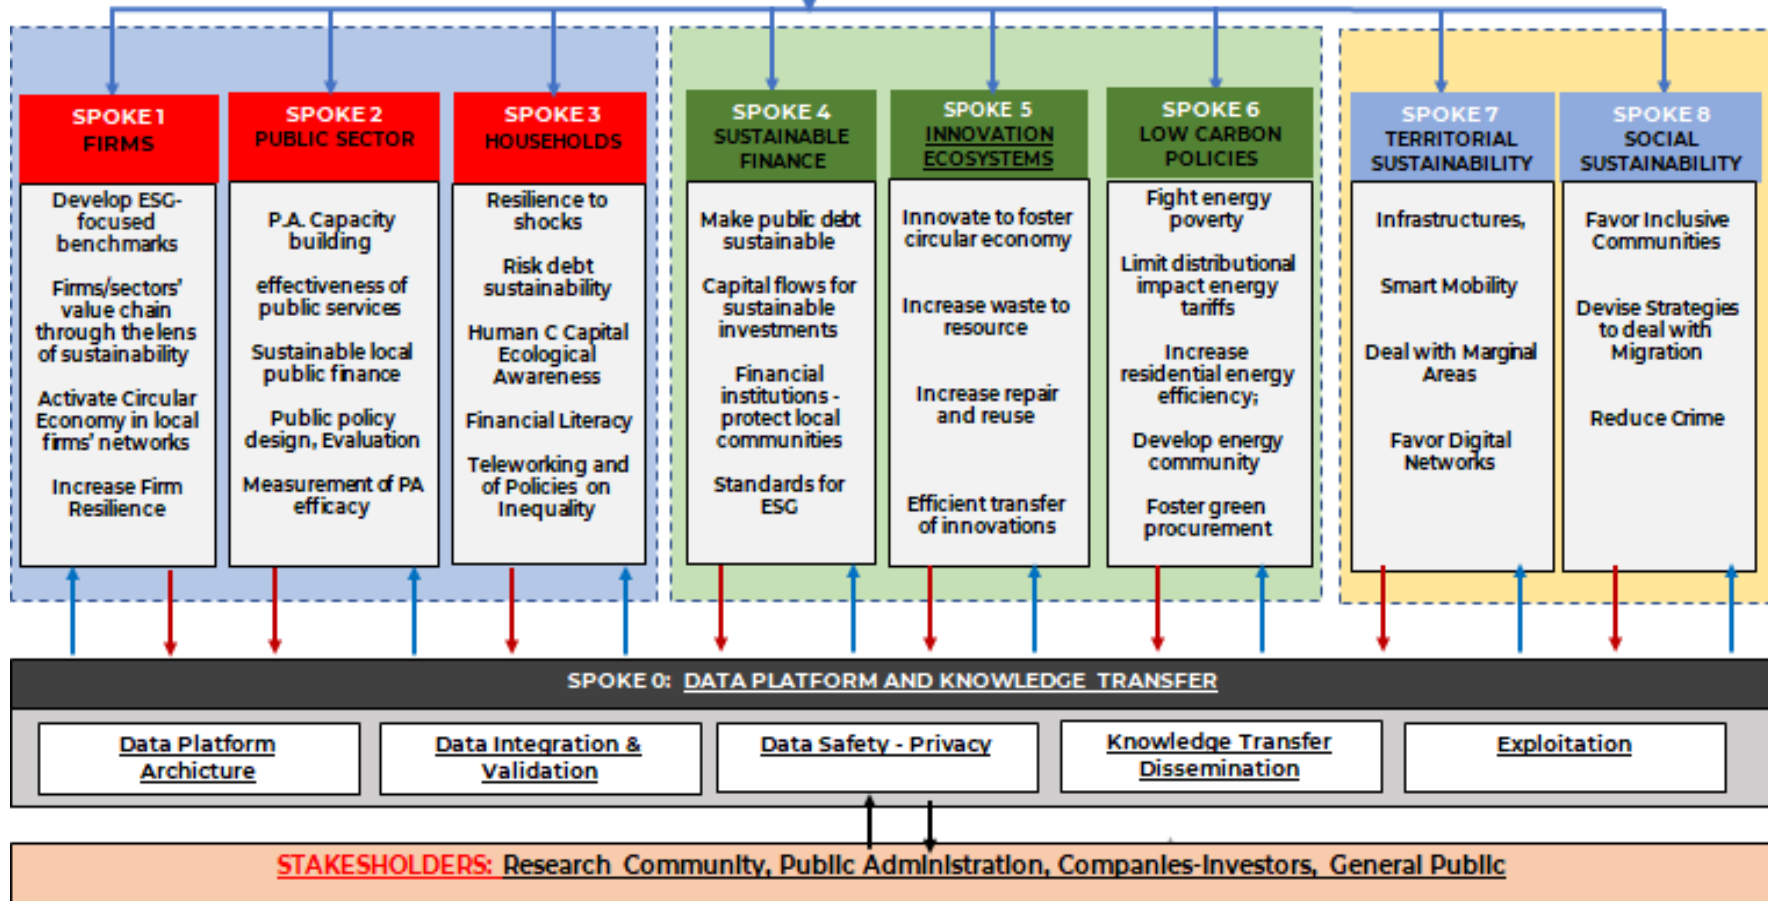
SPOKE 1
FIRMS

Develop ESG-focused benchmarks

Firms/sectors' value chain through the lens of sustainability

Activate Circular Economy in local firms' networks

Increase Firm Resilience

SPOKE 2
PUBLIC SECTOR

P.A. Capacity building

effectiveness of public services

Sustainable local public finance

Public policy design, Evaluation

Measurement of PA efficacy

SPOKE 3
HOUSEHOLDS

Resilience to shocks

Risk debt sustainability

Human C Capital Ecological Awareness

Financial Literacy

Teleworking and of Policies on Inequality

SPOKE 4
SUSTAINABLE FINANCE

Make public debt sustainable

Capital flows for sustainable investments

Financial institutions - protect local communities

Standards for ESG

SPOKE 5
INNOVATION ECOSYSTEMS

Innovate to foster circular economy

Increase waste to resource

Increase repair and reuse

Efficient transfer of innovations

SPOKE 6
LOW CARBON POLICIES

Fight energy poverty

Limit distributional impact energy tariffs

Increase residential energy efficiency;

Develop energy community

Foster green procurement

SPOKE 7
TERRITORIAL SUSTAINABILITY

Infrastructures,

Smart Mobility

Deal with Marginal Areas

Favor Digital Networks

SPOKE 8
SOCIAL SUSTAINABILITY

Favor Inclusive Communities

Devise Strategies to deal with Migration

Reduce Crime

SPOKE 0: DATA PLATFORM AND KNOWLEDGE TRANSFER

Data Platform Archicture

Data Integration & Validation

Data Safety - Privacy

Knowledge Transfer Dissemination

Exploitation

STAKESHOLDERS: Research Community, Public Administration, Companies-Investors, General Public